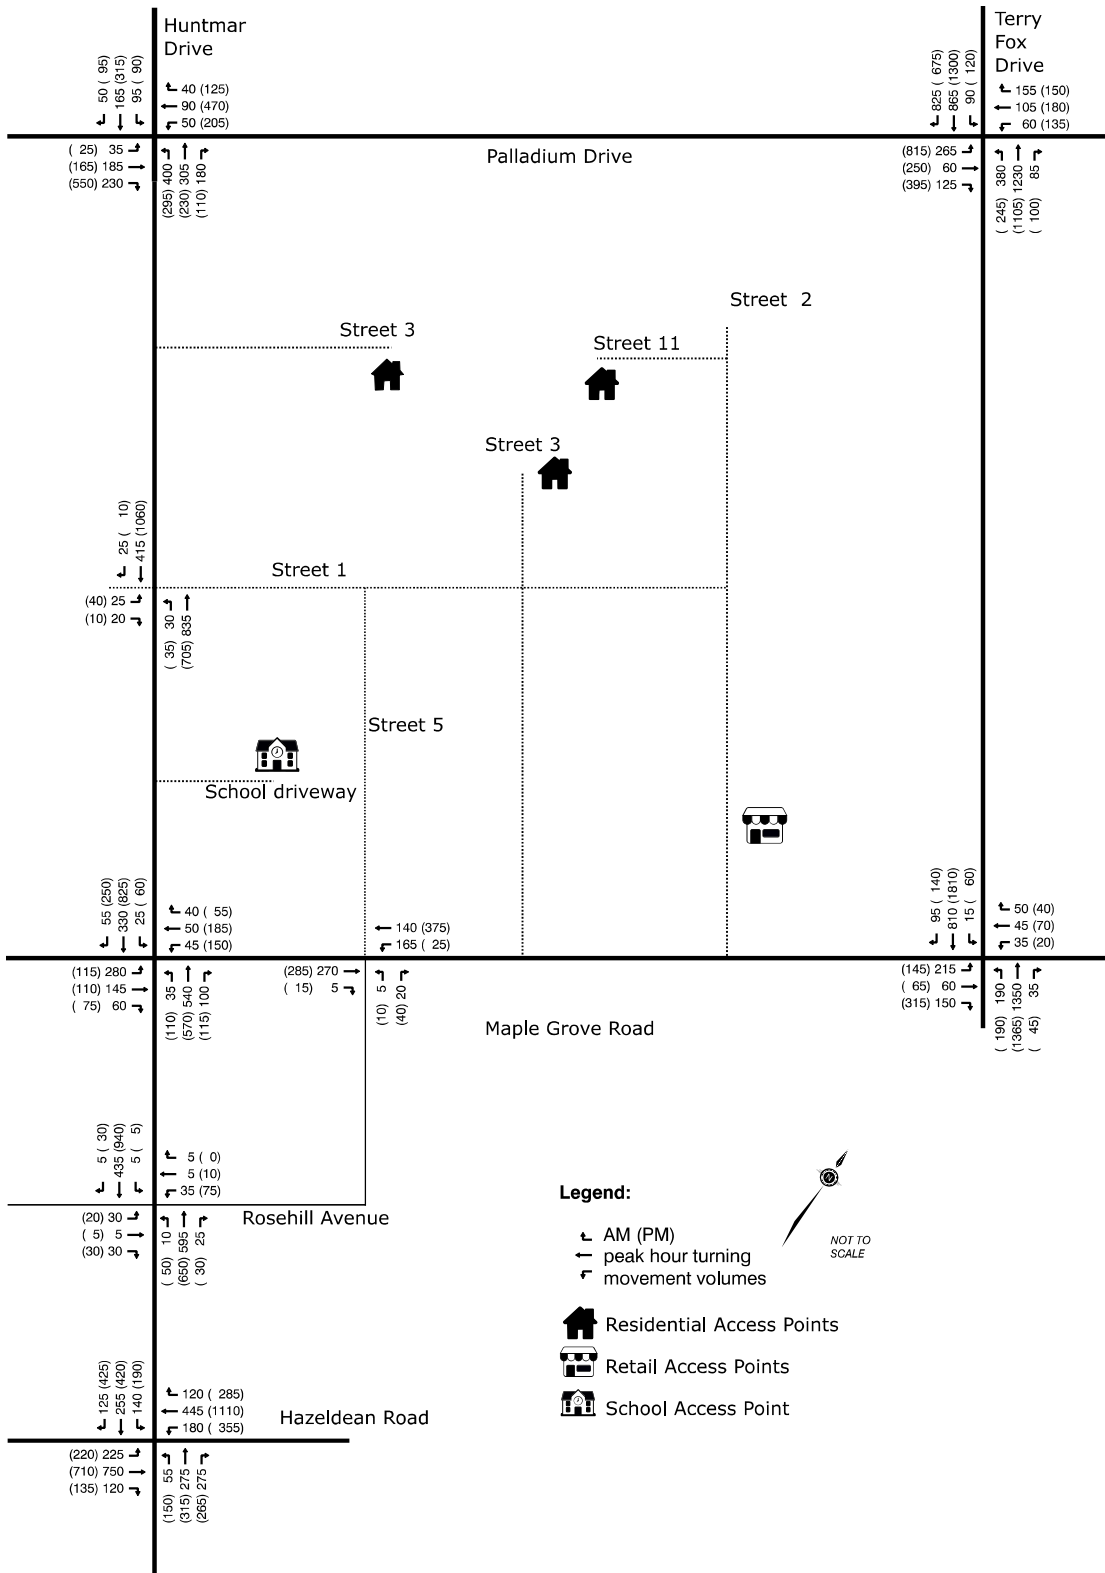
Huntmar Drive

50 ( 95)
165 (315)
95 ( 90)

40 (125)
90 (470)
50 (205)

( 25) 35
(165) 185
(550) 230

400 (295)
305 (230)
180 (110)

Palladium Drive

Terry Fox Drive

825 ( 675)
865 (1300)
90 ( 120)

155 (150)
105 (180)
60 (135)

(815) 265
(250) 60
(395) 125

380 ( 245)
1230 (1105)
85 ( 100)

Street 2

Street 3

Street 11

Street 3

25 ( 10)
415 (1060)

Street 1

(40) 25
(10) 20

30 ( 35)
835 (705)

Street 5

School driveway

55 (250)
330 (825)
25 ( 60)

40 ( 55)
50 (185)
45 (150)

140 (375)
165 ( 25)

95 ( 140)
810 (1810)
15 ( 60)

50 (40)
45 (70)
35 (20)

(115) 280
(110) 145
( 75) 60

35 (110)
540 (570)
100 (115)

(285) 270
( 15) 5

5 (10)
20 (40)

(145) 215
( 65) 60
(315) 150

190 ( 190)
1350 (1365)
35 ( 45)

Maple Grove Road

5 ( 30)
435 (940)
5 ( 5)

5 ( 0)
5 (10)
35 (75)

(20) 30
( 5) 5
(30) 30

10 ( 50)
595 (650)
25 ( 30)

Rosehill Avenue

Legend:
AM (PM) peak hour turning movement volumes

NOT TO SCALE

Residential Access Points
Retail Access Points
School Access Point

125 (425)
255 (420)
140 (190)

120 ( 285)
445 (1110)
180 ( 355)

Hazeldean Road

(220) 225
(710) 750
(135) 120

55 (150)
275 (315)
275 (265)